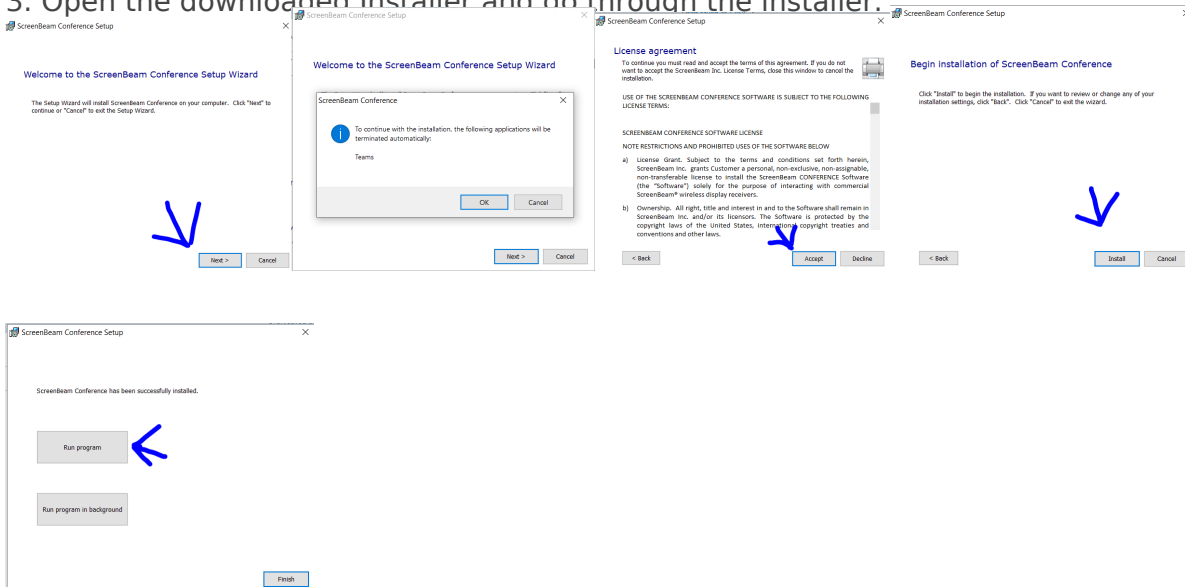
3. Open the downloaded installer and go through the installer.

ScreenBeam Conference Setup

Welcome to the ScreenBeam Conference Setup Wizard

The Setup Wizard will install ScreenBeam Conference on your computer. Click "Next" to continue or "Cancel" to exit the Setup Wizard.

Next >
Cancel

ScreenBeam Conference Setup

Welcome to the ScreenBeam Conference Setup Wizard

ScreenBeam Conference

To continue with the installation, the following applications will be terminated automatically:

Teams

OK
Cancel

Next >
Cancel

ScreenBeam Conference Setup

License agreement

To continue you must read and accept the terms of this agreement. If you do not want to accept the ScreenBeam Inc. License Terms, close this window to cancel the installation.

USE OF THE SCREENBEAM CONFERENCE SOFTWARE IS SUBJECT TO THE FOLLOWING LICENSE TERMS:

SCREENBEAM CONFERENCE SOFTWARE LICENSE

NOTE RESTRICTIONS AND PROHIBITED USES OF THE SOFTWARE BELOW

a) License Grant. Subject to the terms and conditions set forth herein, ScreenBeam Inc. grants Customer a personal, non-exclusive, non-assignable, non-transferable license to install the ScreenBeam CONFERENCE Software (the "Software") solely for the purpose of interacting with commercial ScreenBeam® wireless display receivers.

b) Ownership. All right, title and interest in and to the Software shall remain in ScreenBeam Inc. and/or its licensors. The Software is protected by the copyright laws of the United States, international copyright treaties and conventions and other laws.

< Back
Accept
Decline

ScreenBeam Conference Setup

Begin installation of ScreenBeam Conference

Click "Install" to begin the installation. If you want to review or change any of your installation settings, click "Back". Click "Cancel" to exit the wizard.

< Back
Install
Cancel

ScreenBeam Conference Setup

ScreenBeam Conference has been successfully installed.

Run program

Run program in background

Finish